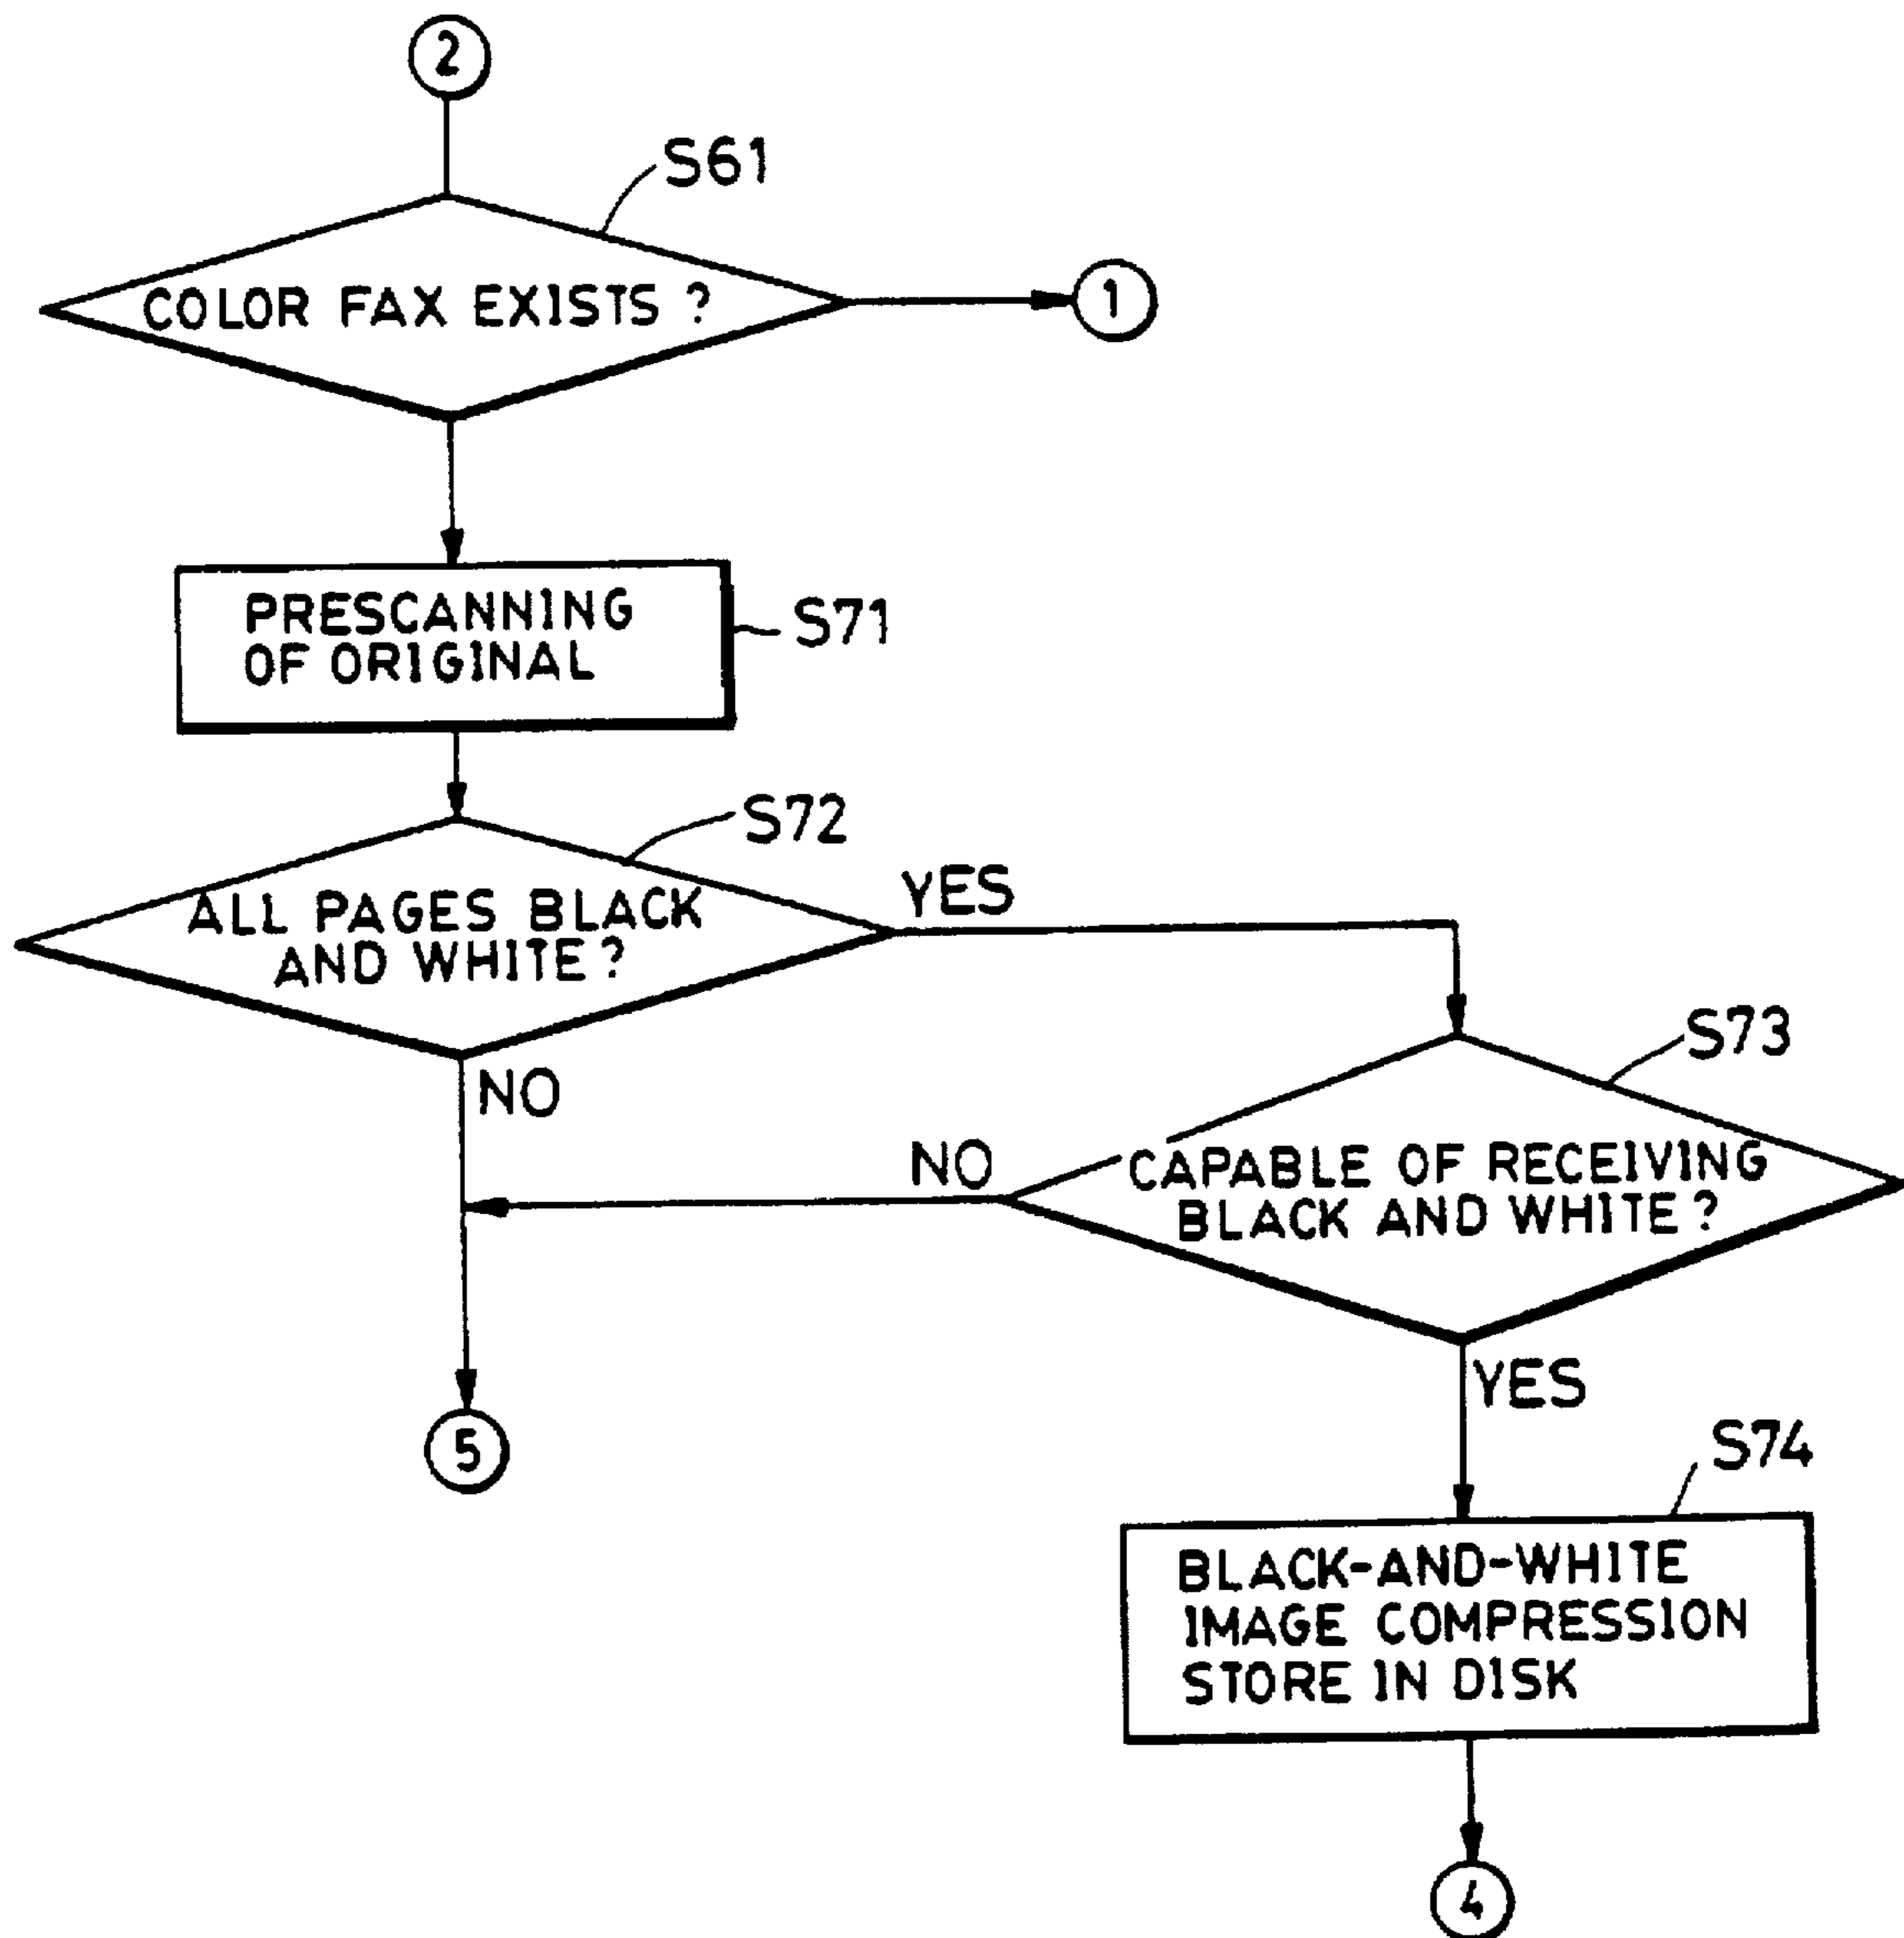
2

S61

COLOR FAX EXISTS ?

1

PRESCANNING OF ORIGINAL

S71

S72

ALL PAGES BLACK AND WHITE?

YES

NO

S73

NO

CAPABLE OF RECEIVING BLACK AND WHITE?

YES

5

S74

BLACK-AND-WHITE IMAGE COMPRESSION STORE IN DISK

4